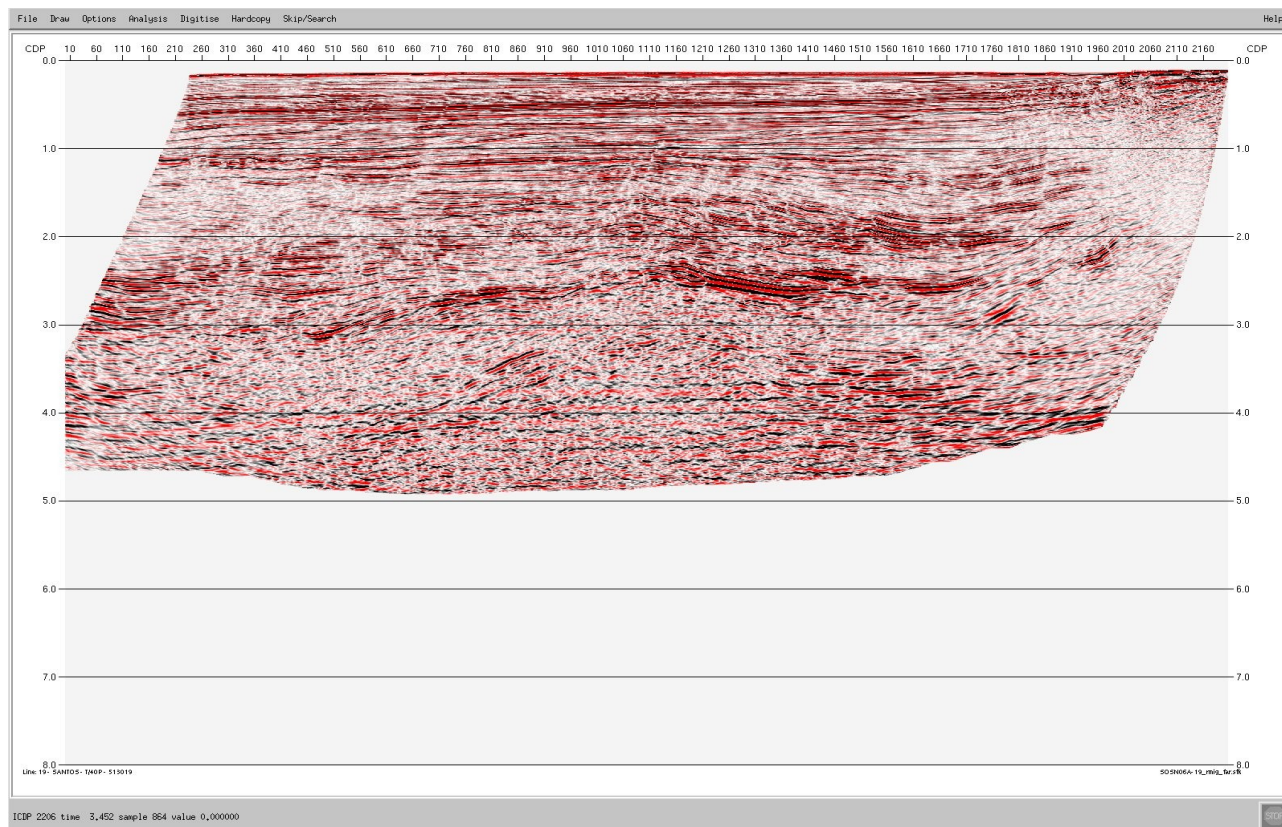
File Draw Options Analysis Digitise Hardcopy Skip/Search

Help

CDP 10 60 110 160 210 260 310 360 410 460 510 560 610 660 710 760 810 860 910 960 1010 1060 1110 1160 1210 1260 1310 1360 1410 1460 1510 1560 1610 1660 1710 1760 1810 1860 1910 1960 2010 2060 2110 2160 CDP

0.0 0.0
1.0 1.0
2.0 2.0
3.0 3.0
4.0 4.0
5.0 5.0
6.0 6.0
7.0 7.0
8.0 8.0

Line: 19- SANTOS- 1240P- 513019

SOSN06A-19_mig_far.sfx

ICDP 2206 time 3.452 sample 864 value 0.000000